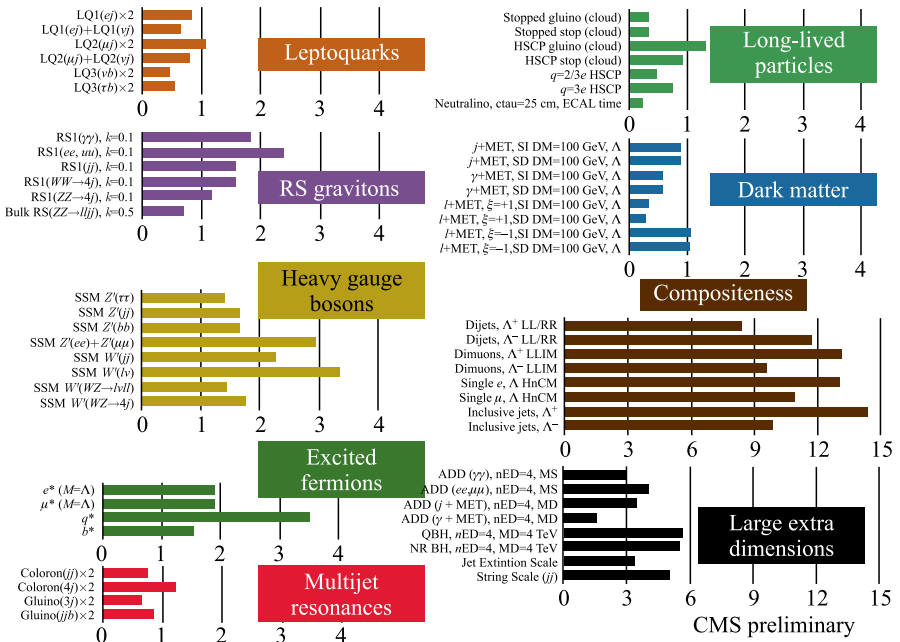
LQ1($ej$)×2
LQ1($ej$)+LQ1($\nu j$)
LQ2($\mu j$)×2
LQ2($\mu j$)+LQ2($\nu j$)
LQ3($\nu b$)×2
LQ3($\tau b$)×2

Leptoquarks

0 1 2 3 4

RS1($\gamma\gamma$), $k$=0.1
RS1($ee$, $\mu\mu$), $k$=0.1
RS1($jj$), $k$=0.1
RS1($WW\rightarrow 4j$), $k$=0.1
RS1($ZZ\rightarrow 4j$), $k$=0.1
Bulk RS($ZZ\rightarrow lljj$), $k$=0.5

RS gravitons

0 1 2 3 4

Heavy gauge bosons

SSM $Z'(\tau\tau)$
SSM $Z'(jj)$
SSM $Z'(bb)$
SSM $Z'(ee)$+$Z'(\mu\mu)$
SSM $W'(jj)$
SSM $W'(l\nu)$
SSM $W'(WZ\rightarrow l\nu ll)$
SSM $W'(WZ\rightarrow 4j)$

0 1 2 3 4

Excited fermions

$e^*$ ($M$=Λ)
$\mu^*$ ($M$=Λ)
$q^*$
$b^*$

0 1 2 3 4

Coloron($jj$)×2
Coloron($4j$)×2
Gluino($3j$)×2
Gluino($jjb$)×2

Multijet resonances

0 1 2 3 4

Stopped gluino (cloud)
Stopped stop (cloud)
HSCP gluino (cloud)
HSCP stop (cloud)
$q$=2/3$e$ HSCP
$q$=3$e$ HSCP
Neutralino, ctau=25 cm, ECAL time

Long-lived particles

0 1 2 3 4

$j$+MET, SI DM=100 GeV, Λ
$j$+MET, SD DM=100 GeV, Λ
$\gamma$+MET, SI DM=100 GeV, Λ
$\gamma$+MET, SD DM=100 GeV, Λ
$l$+MET, ξ=+1,SI DM=100 GeV, Λ
$l$+MET, ξ=+1,SD DM=100 GeV, Λ
$l$+MET, ξ=−1,SI DM=100 GeV, Λ
$l$+MET, ξ=−1,SD DM=100 GeV, Λ

Dark matter

0 1 2 3 4

Compositeness

Dijets, Λ$^+$ LL/RR
Dijets, Λ$^-$ LL/RR
Dimuons, Λ$^+$ LLIM
Dimuons, Λ$^-$ LLIM
Single $e$, Λ HnCM
Single $\mu$, Λ HnCM
Inclusive jets, Λ$^+$
Inclusive jets, Λ$^-$

0 3 6 9 12 15

ADD ($\gamma\gamma$), nED=4, MS
ADD ($ee$,$\mu\mu$), nED=4, MS
ADD ($j$ + MET), nED=4, MD
ADD ($\gamma$ + MET), nED=4, MD
QBH, $n$ED=4, MD=4 TeV
NR BH, $n$ED=4, MD=4 TeV
Jet Extintion Scale
String Scale ($jj$)

Large extra dimensions

0 3 6 9 12 15

CMS preliminary